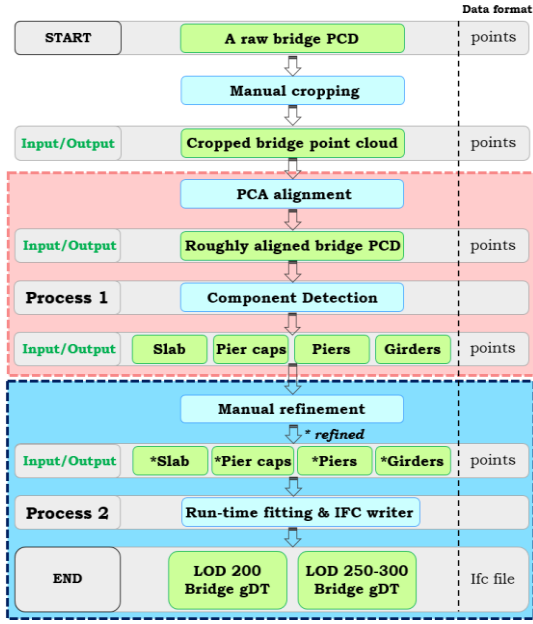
Data format

START

A raw bridge PCD

points

Manual cropping

Input/Output

Cropped bridge point cloud

points

PCA alignment

Input/Output

Roughly aligned bridge PCD

points

Process 1

Component Detection

Input/Output

Slab

Pier caps

Piers

Girders

points

Manual refinement

* refined

Input/Output

*Slab

*Pier caps

*Piers

*Girders

points

Process 2

Run-time fitting & IFC writer

END

LOD 200 Bridge gDT

LOD 250-300 Bridge gDT

Ifc file